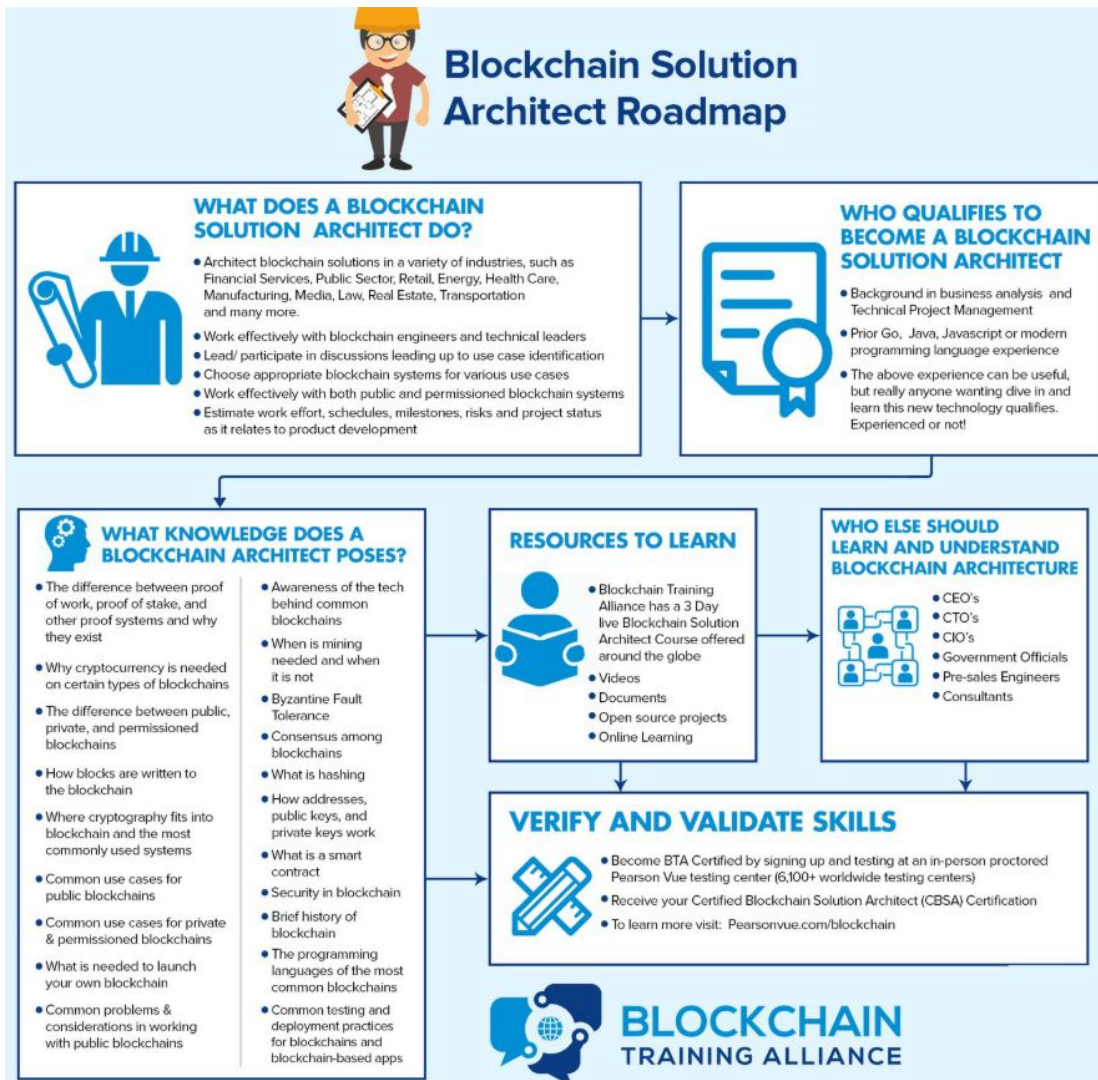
Blockchain Solution Architect Roadmap

WHAT DOES A BLOCKCHAIN SOLUTION ARCHITECT DO?

• Architect blockchain solutions in a variety of industries, such as Financial Services, Public Sector, Retail, Energy, Health Care, Manufacturing, Media, Law, Real Estate, Transportation and many more.
• Work effectively with blockchain engineers and technical leaders
• Lead/ participate in discussions leading up to use case identification
• Choose appropriate blockchain systems for various use cases
• Work effectively with both public and permissioned blockchain systems
• Estimate work effort, schedules, milestones, risks and project status as it relates to product development

WHO QUALIFIES TO BECOME A BLOCKCHAIN SOLUTION ARCHITECT

• Background in business analysis and Technical Project Management
• Prior Go, Java, Javascript or modern programming language experience
• The above experience can be useful, but really anyone wanting dive in and learn this new technology qualifies. Experienced or not!

WHAT KNOWLEDGE DOES A BLOCKCHAIN ARCHITECT POSES?

• The difference between proof of work, proof of stake, and other proof systems and why they exist
• Why cryptocurrency is needed on certain types of blockchains
• The difference between public, private, and permissioned blockchains
• How blocks are written to the blockchain
• Where cryptography fits into blockchain and the most commonly used systems
• Common use cases for public blockchains
• Common use cases for private & permissioned blockchains
• What is needed to launch your own blockchain
• Common problems & considerations in working with public blockchains

• Awareness of the tech behind common blockchains
• When is mining needed and when it is not
• Byzantine Fault Tolerance
• Consensus among blockchains
• What is hashing
• How addresses, public keys, and private keys work
• What is a smart contract
• Security in blockchain
• Brief history of blockchain
• The programming languages of the most common blockchains
• Common testing and deployment practices for blockchains and blockchain-based apps

RESOURCES TO LEARN

• Blockchain Training Alliance has a 3 Day live Blockchain Solution Architect Course offered around the globe
• Videos
• Documents
• Open source projects
• Online Learning

WHO ELSE SHOULD LEARN AND UNDERSTAND BLOCKCHAIN ARCHITECTURE

• CEO's
• CTO's
• CIO's
• Government Officials
• Pre-sales Engineers
• Consultants

VERIFY AND VALIDATE SKILLS

• Become BTA Certified by signing up and testing at an in-person proctored Pearson Vue testing center (6,100+ worldwide testing centers)
• Receive your Certified Blockchain Solution Architect (CBSA) Certification
• To learn more visit: Pearsonvue.com/blockchain

BLOCKCHAIN TRAINING ALLIANCE